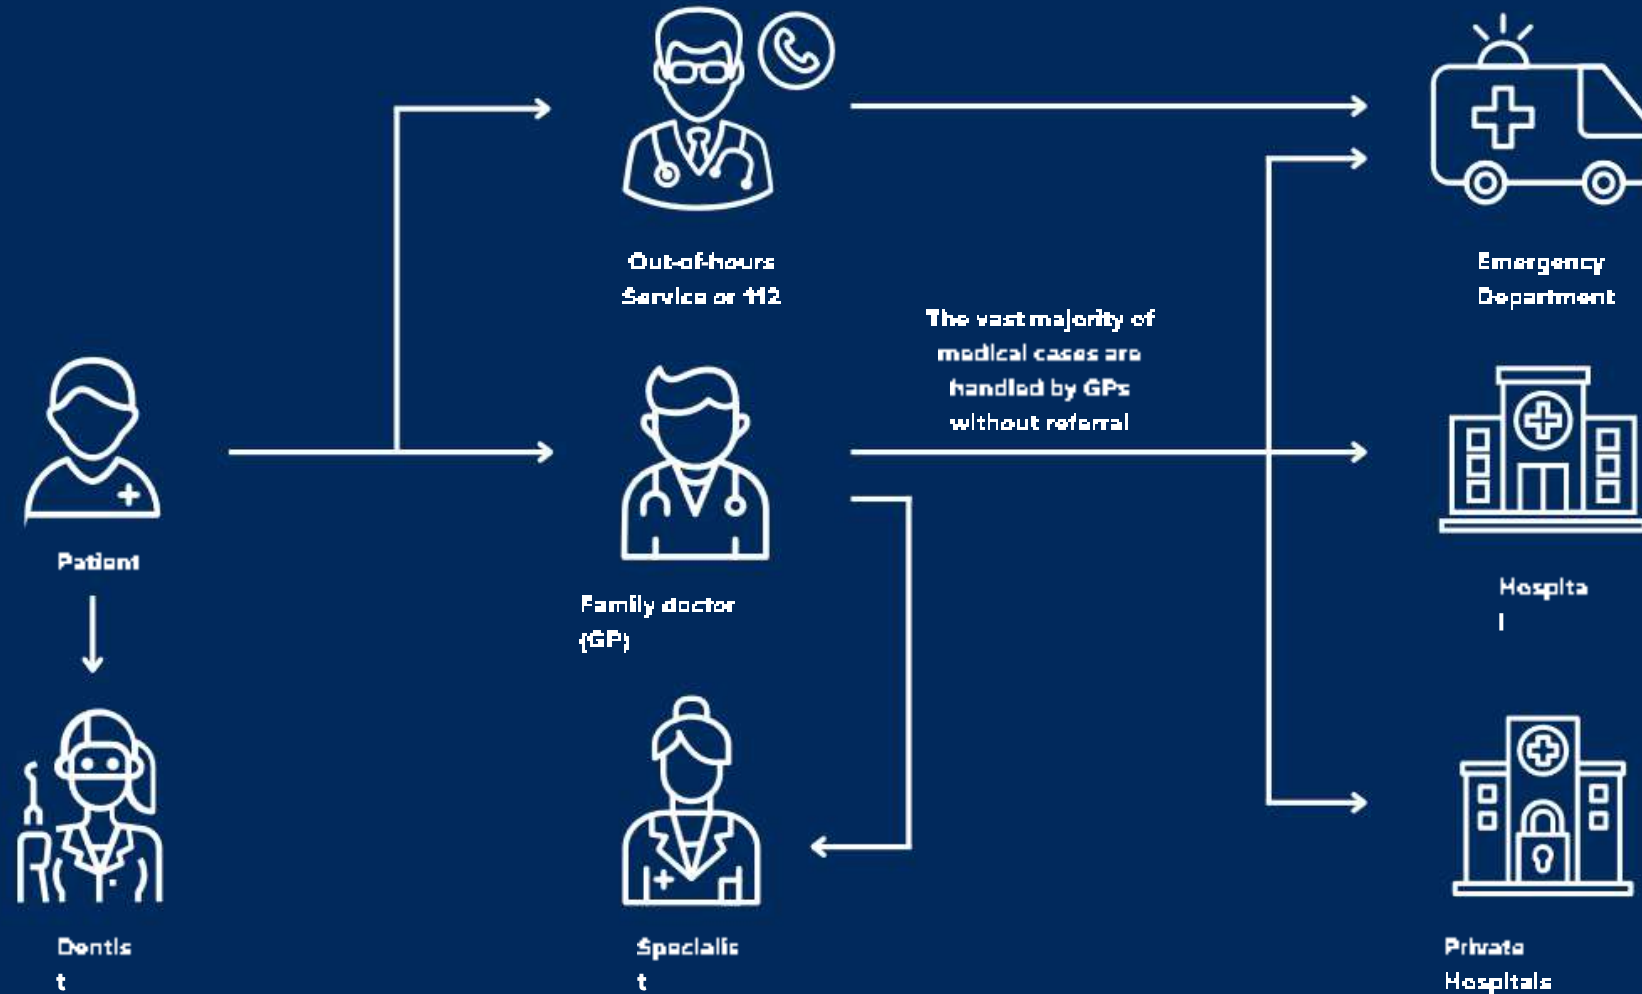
Out-of-hours Service or 112

Emergency Department

The vast majority of medical cases are handled by GPs without referral

Patient

Family doctor (GP)

Hospital

Dentist

Specialist

Private Hospitals